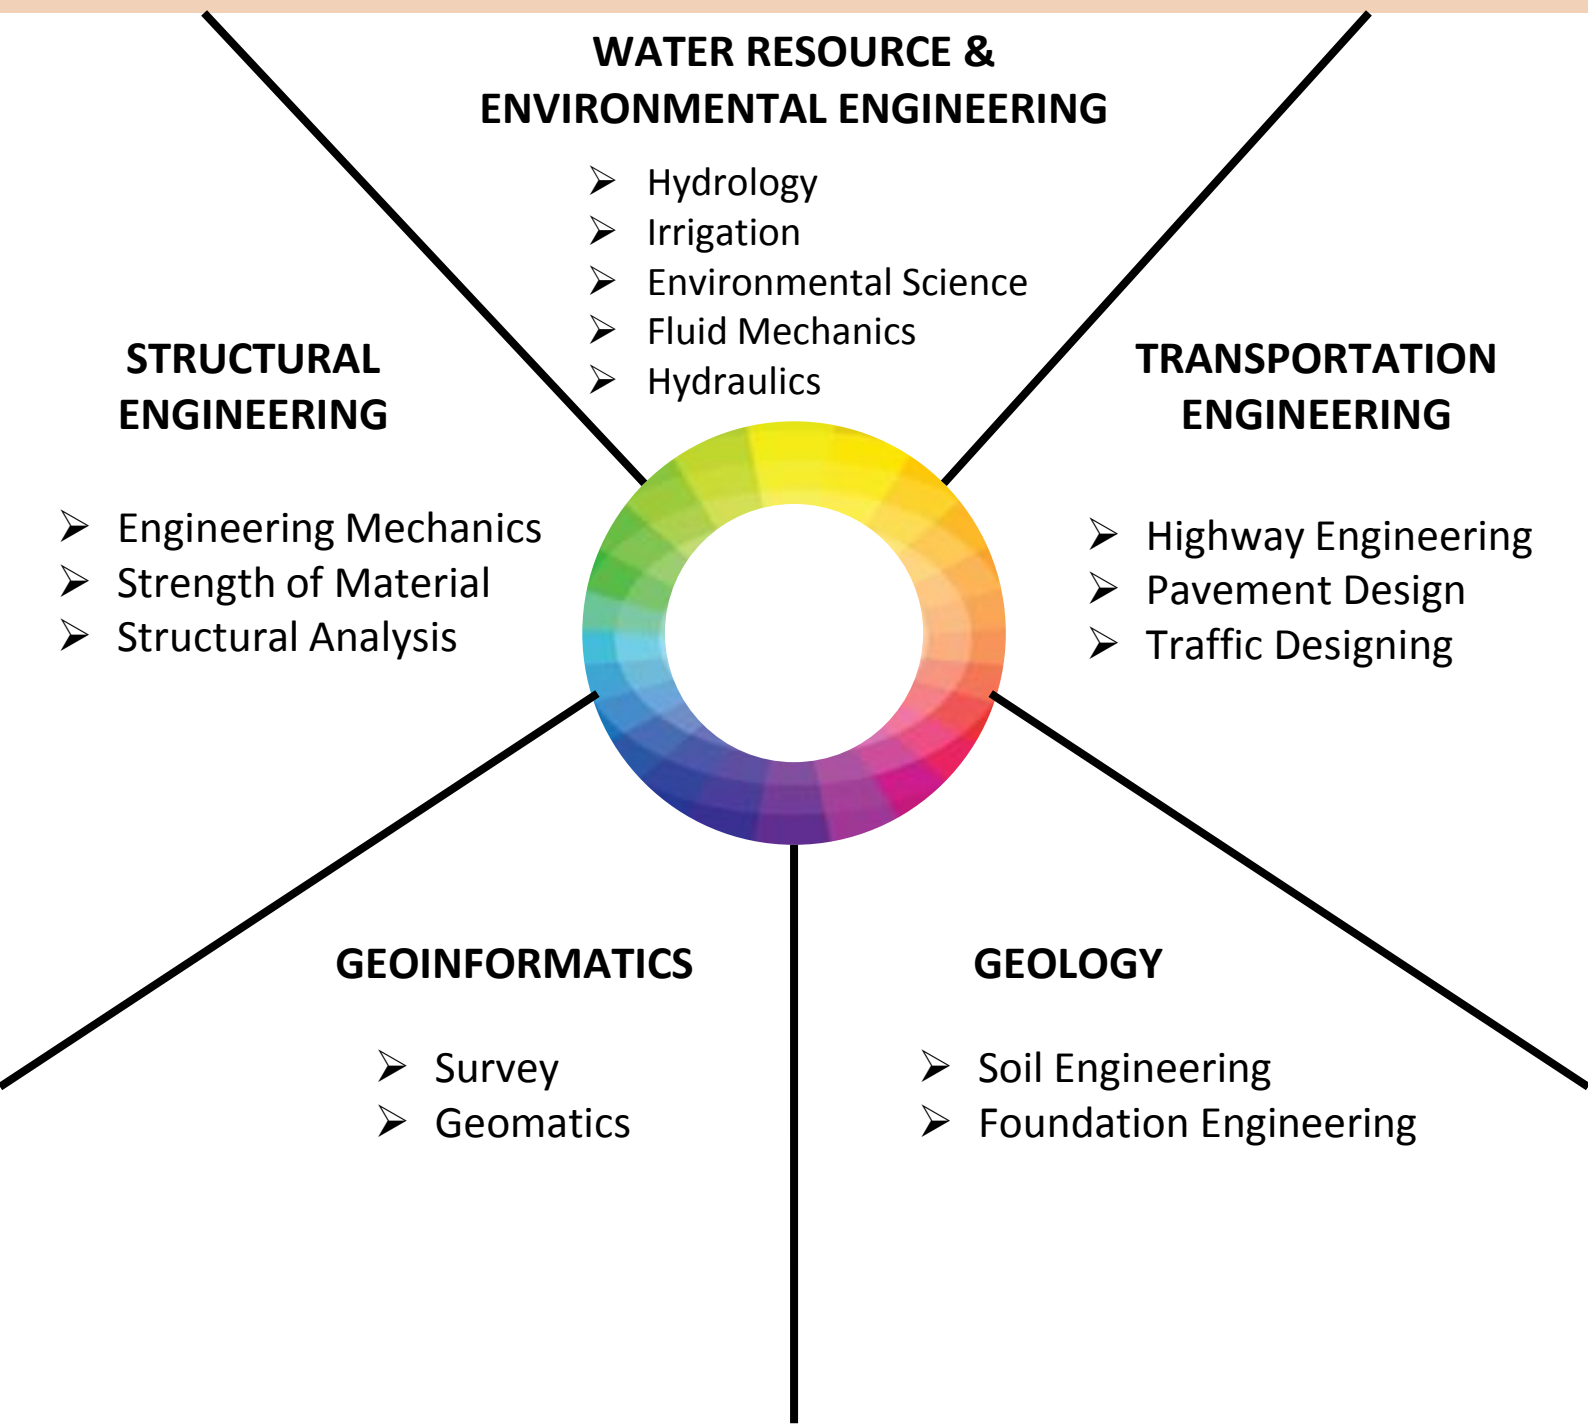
WATER RESOURCE &
ENVIRONMENTAL ENGINEERING

➢ Hydrology
➢ Irrigation
➢ Environmental Science
➢ Fluid Mechanics
➢ Hydraulics

STRUCTURAL
ENGINEERING

➢ Engineering Mechanics
➢ Strength of Material
➢ Structural Analysis

TRANSPORTATION
ENGINEERING

➢ Highway Engineering
➢ Pavement Design
➢ Traffic Designing

GEOINFORMATICS

➢ Survey
➢ Geomatics

GEOLOGY

➢ Soil Engineering
➢ Foundation Engineering